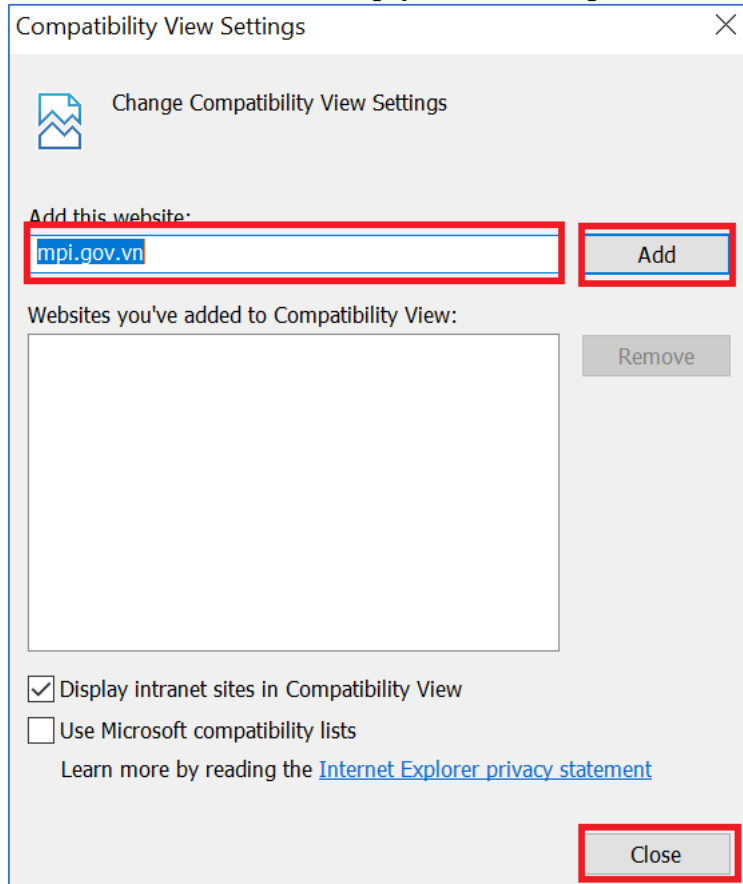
Compatibility View Settings

Change Compatibility View Settings

Add this website:

mpi.gov.vn

Add

Websites you've added to Compatibility View:

Remove

Display intranet sites in Compatibility View

Use Microsoft compatibility lists

Learn more by reading the Internet Explorer privacy statement

Close